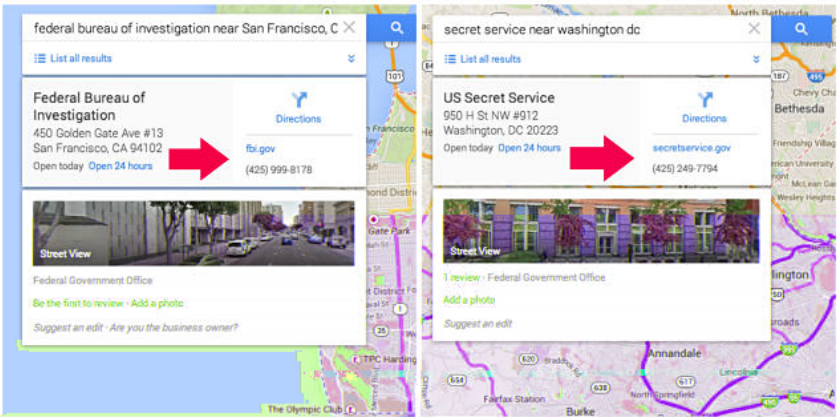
federal bureau of investigation near San Francisco, C

List all results

Federal Bureau of Investigation
450 Golden Gate Ave #13
San Francisco, CA 94102
Open today Open 24 hours

Directions

fbi.gov
(425) 999-8178

Street View

Federal Government Office

Be the first to review · Add a photo

Suggest an edit · Are you the business owner?

101
mond Distric
Gate Park
TPC Harding
The Olympic Club

secret service near washington dc

List all results

US Secret Service
950 H St NW #912
Washington, DC 20223
Open today Open 24 hours

Directions

secretservice.gov
(425) 249-7794

Street View

1 review · Federal Government Office

Add a photo

Suggest an edit

North Bethesda
Bethesda
Chevy Cha
Friendship Villag
American Unive
Park
Wesley Heights
lington
roads
Annandale
Fairfax Station
Burke
North Springfield
620
654
617
495
95